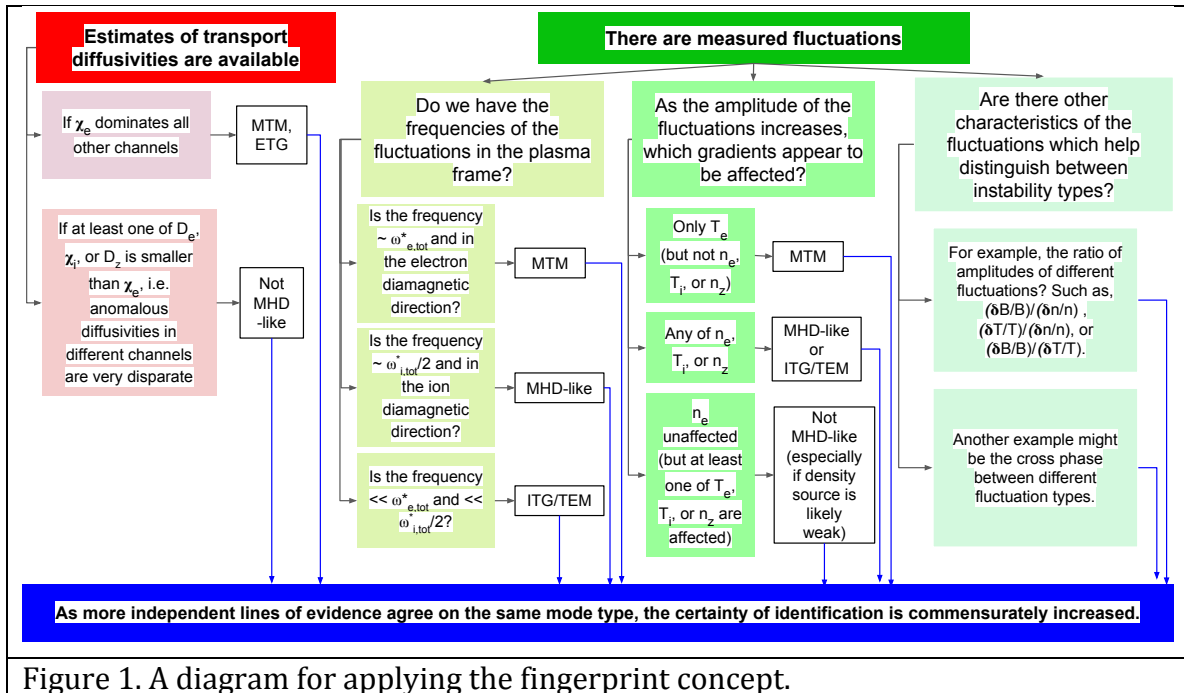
Estimates of transport diffusivities are available

There are measured fluctuations

If $\chi_e$ dominates all other channels

MTM, ETG

If at least one of $D_e$, $\chi_i$, or $D_z$ is smaller than $\chi_e$, i.e. anomalous diffusivities in different channels are very disparate

Not MHD -like

Do we have the frequencies of the fluctuations in the plasma frame?

Is the frequency ~ $\omega^*_{e,tot}$ and in the electron diamagnetic direction?

MTM

Is the frequency ~ $\omega^*_{i,tot}/2$ and in the ion diamagnetic direction?

MHD-like

Is the frequency << $\omega^*_{e,tot}$ and << $\omega^*_{i,tot}/2$?

ITG/TEM

As the amplitude of the fluctuations increases, which gradients appear to be affected?

Only $T_e$ (but not $n_e$, $T_i$, or $n_z$)

MTM

Any of $n_e$, $T_i$, or $n_z$

MHD-like or ITG/TEM

$n_e$ unaffected (but at least one of $T_e$, $T_i$, or $n_z$ are affected)

Not MHD-like (especially if density source is likely weak)

Are there other characteristics of the fluctuations which help distinguish between instability types?

For example, the ratio of amplitudes of different fluctuations? Such as, $(\delta B/B)/(\delta n/n)$ , $(\delta T/T)/(\delta n/n)$, or $(\delta B/B)/(\delta T/T)$.

Another example might be the cross phase between different fluctuation types.

As more independent lines of evidence agree on the same mode type, the certainty of identification is commensurately increased.

Figure 1. A diagram for applying the fingerprint concept.